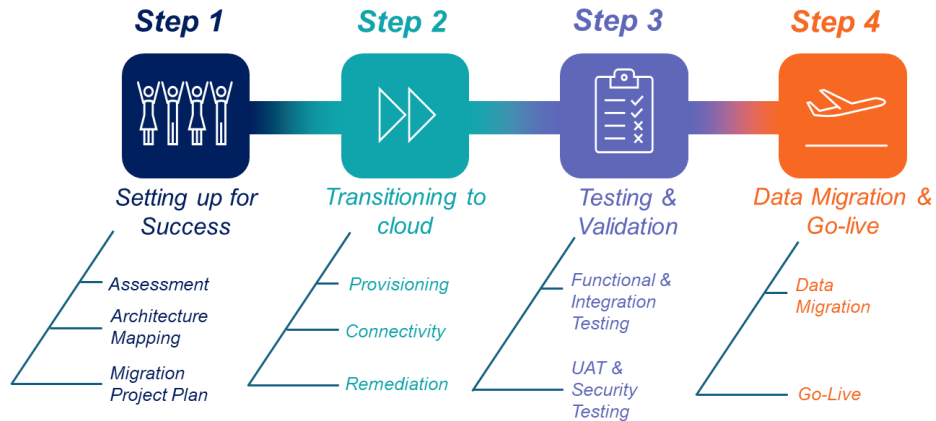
Step 1

Setting up for Success

Assessment

Architecture Mapping

Migration Project Plan

Step 2

Transitioning to cloud

Provisioning

Connectivity

Remediation

Step 3

Testing & Validation

Functional & Integration Testing

UAT & Security Testing

Step 4

Data Migration & Go-live

Data Migration

Go-Live